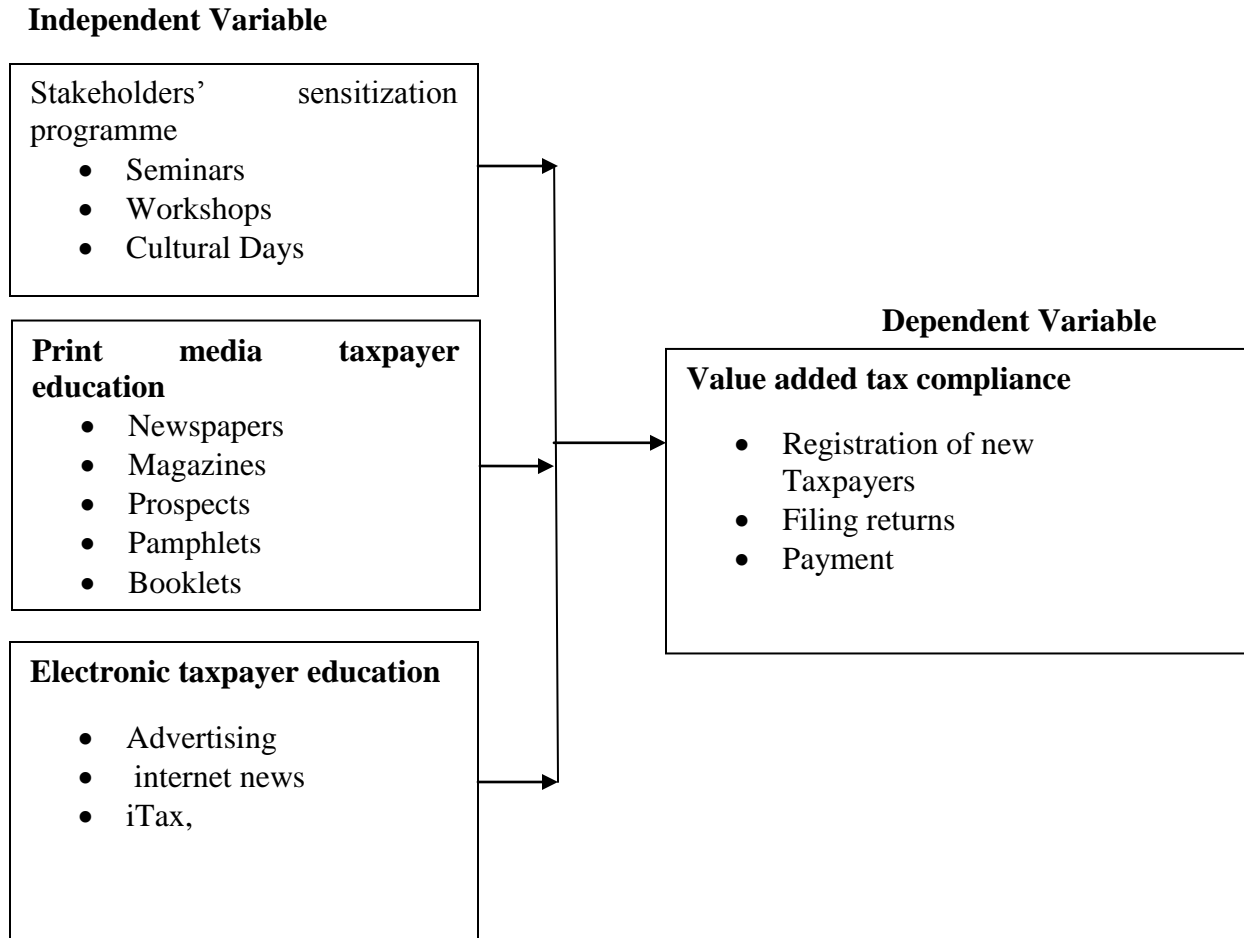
Independent Variable

Stakeholders' sensitization programme

- Seminars
- Workshops
- Cultural Days

Print media taxpayer education

- Newspapers
- Magazines
- Prospects
- Pamphlets
- Booklets

Electronic taxpayer education

- Advertising
- internet news
- iTax,

Dependent Variable

Value added tax compliance

- Registration of new Taxpayers
- Filing returns
- Payment